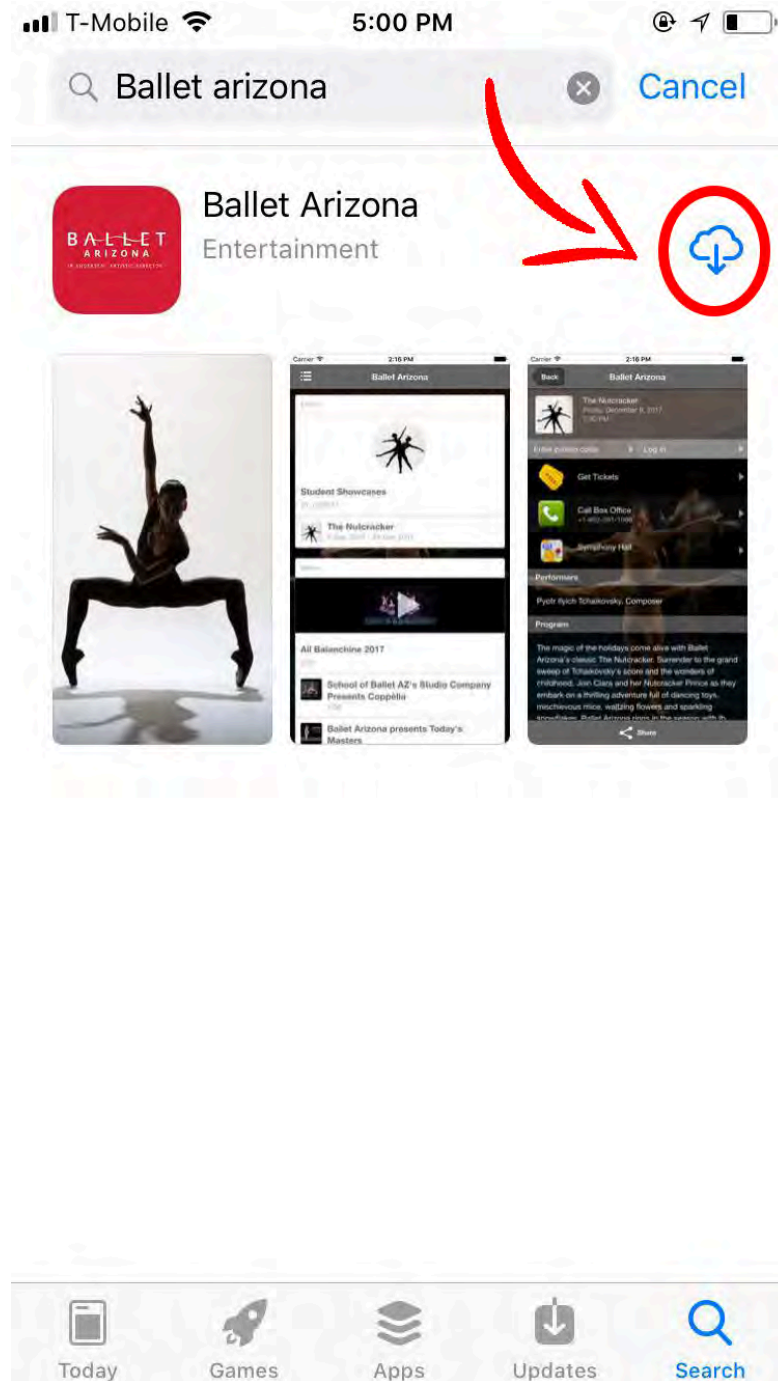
T-Mobile 5:00 PM

Ballet arizona

Cancel

BALLET ARIZONA

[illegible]

Ballet Arizona

Entertainment

Carrier 2:16 PM

Ballet Arizona

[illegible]

Student Showcases

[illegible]

The Nutcracker

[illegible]

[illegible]

All Balanchine 2017

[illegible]

School of Ballet AZ's Studio Company Presents Coppélia

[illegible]

Ballet Arizona presents Today's Masters

Carrier 2:16 PM

Back

Ballet Arizona

The Nutcracker

Friday, December 8, 2017

7:30 PM

Enter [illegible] Log in

Get Tickets

Call Box Office

+1 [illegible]

Symphony Hall

Performers

Pyotr Ilyich Tchaikovsky, Composer

Program

The magic of the holidays come alive with Ballet Arizona's classic The Nutcracker. Surrender to the grand sweep of Tchaikovsky's score and the wonders of childhood. Join Clara and her Nutcracker Prince as they embark on a thrilling adventure full of dancing toys, mischievous mice, waltzing flowers and sparkling snowflakes. Ballet Arizona rings in the season with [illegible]

Share

Today

Games

Apps

Updates

Search